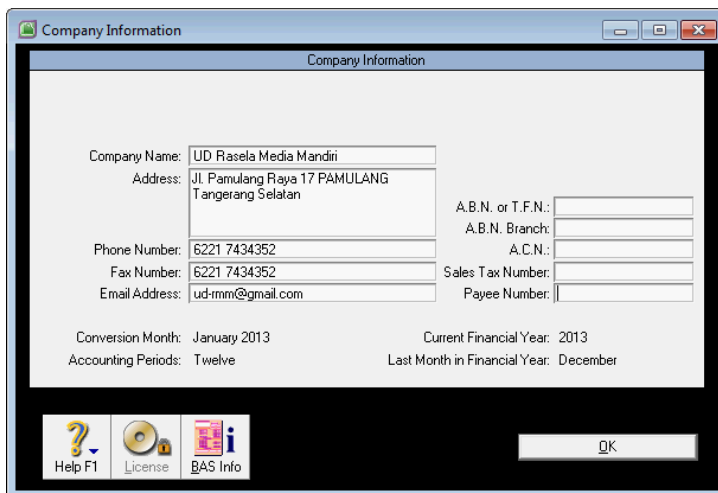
Company Information

Company Information

Company Name: UD Rasela Media Mandiri
Address: Jl. Pamulang Raya 17 PAMULANG
Tangerang Selatan

A.B.N. or T.F.N.:
A.B.N. Branch:
Phone Number: 6221 7434352
A.C.N.:
Fax Number: 6221 7434352
Sales Tax Number:
Email Address: ud-rmm@gmail.com
Payee Number:

Conversion Month: January 2013
Accounting Periods: Twelve
Current Financial Year: 2013
Last Month in Financial Year: December

Help F1
License
BAS Info
OK